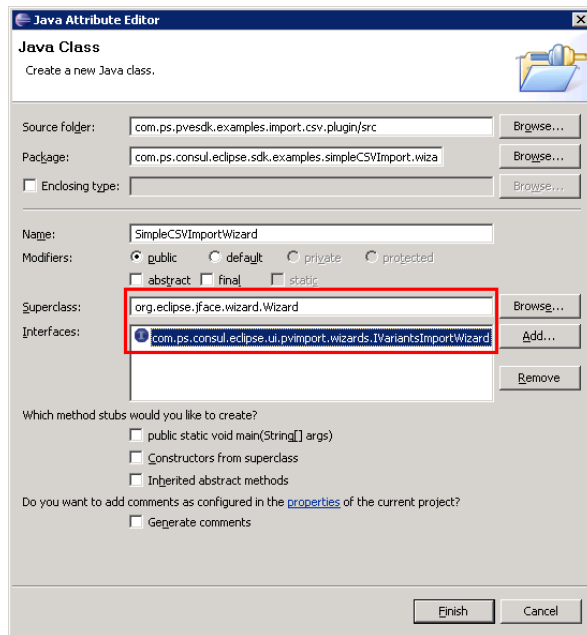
Java Attribute Editor

Java Class

Create a new Java class.

Source folder: com.ps.pvesdk.examples.import.csv.plugin/src Browse...

Package: com.ps.consul.eclipse.sdk.examples.simpleCSVImport.wiza Browse...

Enclosing type: Browse...

Name: SimpleCSVImportWizard

Modifiers: public default private protected

abstract final static

Superclass: org.eclipse.jface.wizard.Wizard Browse...

Interfaces: com.ps.consul.eclipse.ui.pvimport.wizards.IVariantsImportWizard Add...

Remove

Which method stubs would you like to create?

public static void main(String[] args)

Constructors from superclass

Inherited abstract methods

Do you want to add comments as configured in the properties of the current project?

Generate comments

Finish Cancel